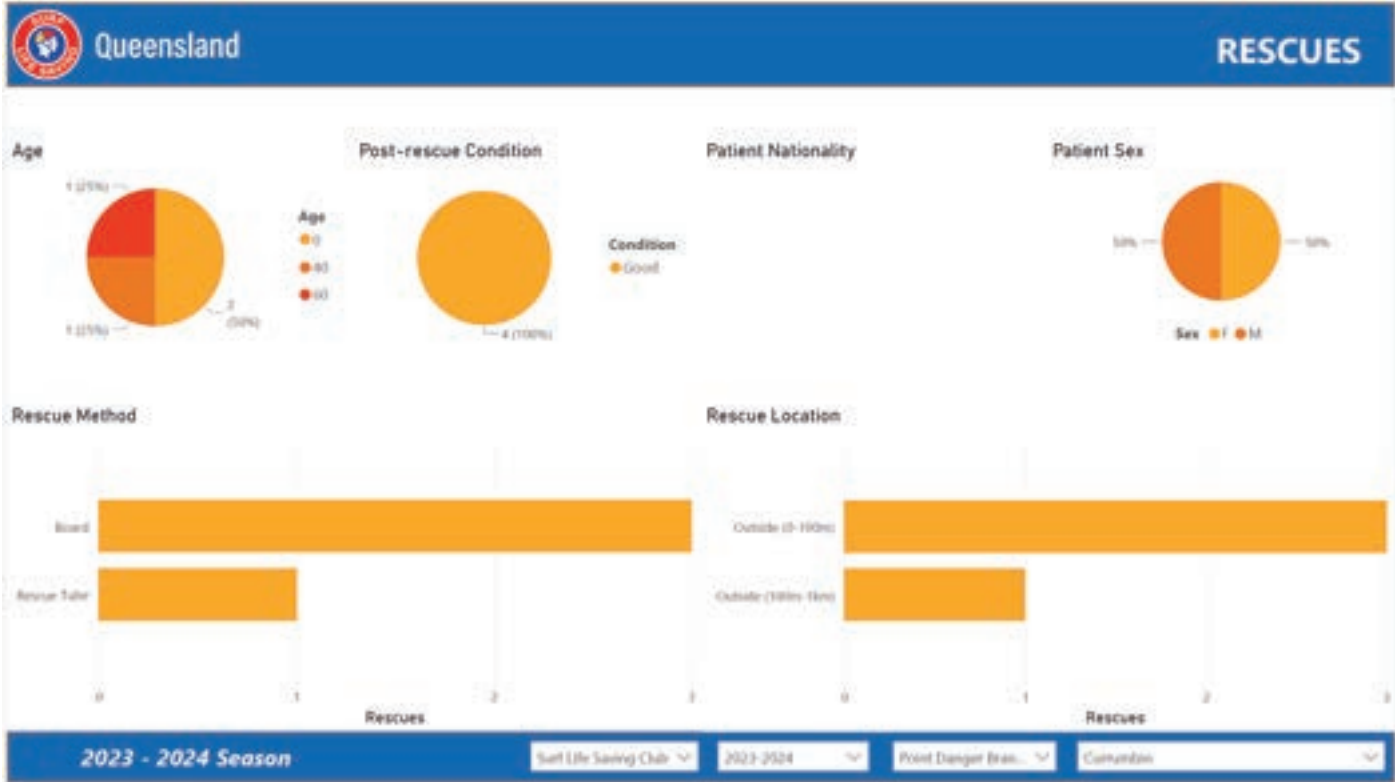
SURF LIFE SAVING Queensland

RESCUES

Age

1 (25%)

1 (25%)

2 (50%)

Age
0
40
60

Post-rescue Condition

4 (100%)

Condition
Good

Patient Nationality

Patient Sex

50%

50%

Sex F M

Rescue Method

Board

Rescue Tube

0 1 2 3

Rescues

Rescue Location

Outside (0-100m)

Outside (100m-1km)

0 1 2 3

Rescues

2023 - 2024 Season

Surf Life Saving Club

2023-2024

Point Danger Bran...

Currumbin